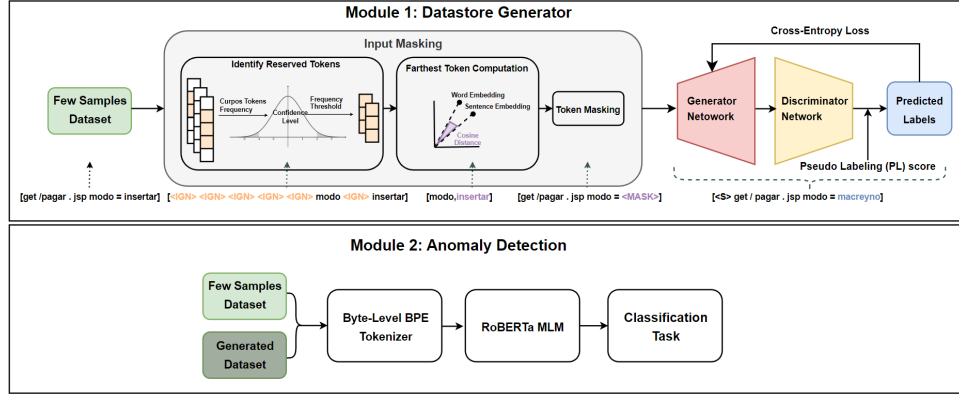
Module 1: Datastore Generator

Input Masking

Identify Reserved Tokens

Curpos Tokens Frequency

Confidence Level

Frequency Threshold

Farthest Token Computation

Word Embedding

Sentence Embedding

Cosine Distance

Token Masking

Cross-Entropy Loss

Few Samples Dataset

Generator Network

Discriminator Network

Predicted Labels

Pseudo Labeling (PL) score

[get /pagar . jsp modo = insertar]

[<IGN> <IGN> <IGN> <IGN> <IGN> modo <IGN> insertar]

[modo,insertar]

[get /pagar . jsp modo = <MASK>]

[<S> get / pagar . jsp modo = macreyno]

Module 2: Anomaly Detection

Few Samples Dataset

Generated Dataset

Byte-Level BPE Tokenizer

RoBERTa MLM

Classification Task